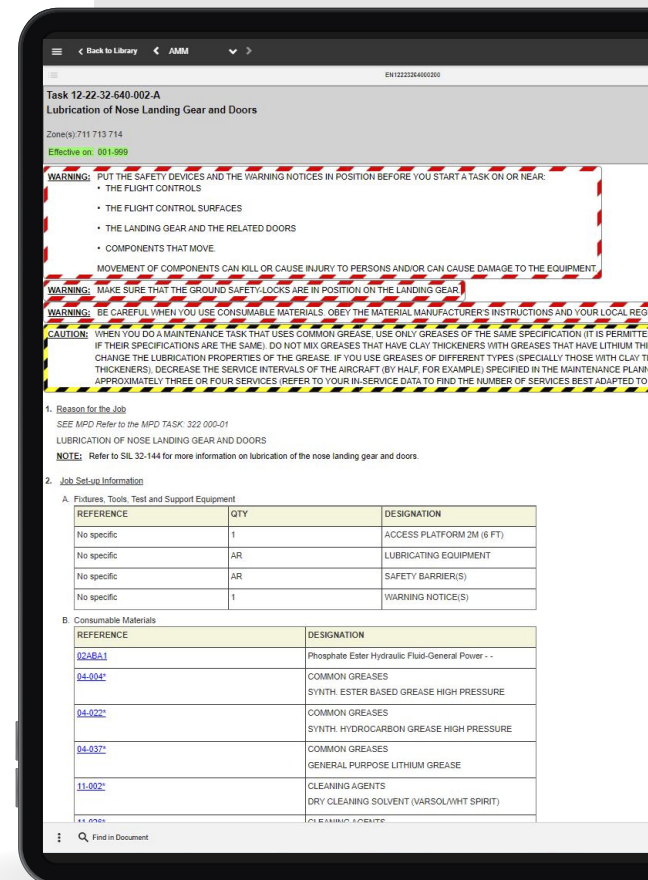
≡ < Back to Library < AMM ⌄ >

EN12223264000200

Task 12-22-32-640-002-A
Lubrication of Nose Landing Gear and Doors

Zone(s):711 713 714

Effective on: 001-999

WARNING: PUT THE SAFETY DEVICES AND THE WARNING NOTICES IN POSITION BEFORE YOU START A TASK ON OR NEAR:
• THE FLIGHT CONTROLS
• THE FLIGHT CONTROL SURFACES
• THE LANDING GEAR AND THE RELATED DOORS
• COMPONENTS THAT MOVE.
MOVEMENT OF COMPONENTS CAN KILL OR CAUSE INJURY TO PERSONS AND/OR CAN CAUSE DAMAGE TO THE EQUIPMENT.

WARNING: MAKE SURE THAT THE GROUND SAFETY-LOCKS ARE IN POSITION ON THE LANDING GEAR.

WARNING: BE CAREFUL WHEN YOU USE CONSUMABLE MATERIALS. OBEY THE MATERIAL MANUFACTURER'S INSTRUCTIONS AND YOUR LOCAL REG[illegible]

CAUTION: WHEN YOU DO A MAINTENANCE TASK THAT USES COMMON GREASE, USE ONLY GREASES OF THE SAME SPECIFICATION (IT IS PERMITTE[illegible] IF THEIR SPECIFICATIONS ARE THE SAME). DO NOT MIX GREASES THAT HAVE CLAY THICKENERS WITH GREASES THAT HAVE LITHIUM THI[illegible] CHANGE THE LUBRICATION PROPERTIES OF THE GREASE. IF YOU USE GREASES OF DIFFERENT TYPES (SPECIALLY THOSE WITH CLAY T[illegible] THICKENERS), DECREASE THE SERVICE INTERVALS OF THE AIRCRAFT (BY HALF, FOR EXAMPLE) SPECIFIED IN THE MAINTENANCE PLAN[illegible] APPROXIMATELY THREE OR FOUR SERVICES (REFER TO YOUR IN-SERVICE DATA TO FIND THE NUMBER OF SERVICES BEST ADAPTED TO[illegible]

1. Reason for the Job
SEE MPD Refer to the MPD TASK: 322 000-01
LUBRICATION OF NOSE LANDING GEAR AND DOORS
NOTE: Refer to SIL 32-144 for more information on lubrication of the nose landing gear and doors.

2. Job Set-up Information
A. Fixtures, Tools, Test and Support Equipment

| REFERENCE | QTY | DESIGNATION |
|---|---|---|
| No specific | 1 | ACCESS PLATFORM 2M (6 FT) |
| No specific | AR | LUBRICATING EQUIPMENT |
| No specific | AR | SAFETY BARRIER(S) |
| No specific | 1 | WARNING NOTICE(S) |

B. Consumable Materials

| REFERENCE | DESIGNATION |
|---|---|
| 02ABA1 | Phosphate Ester Hydraulic Fluid-General Power - - |
| 04-004* | COMMON GREASES<br>SYNTH. ESTER BASED GREASE HIGH PRESSURE |
| 04-022* | COMMON GREASES<br>SYNTH. HYDROCARBON GREASE HIGH PRESSURE |
| 04-037* | COMMON GREASES<br>GENERAL PURPOSE LITHIUM GREASE |
| 11-002* | CLEANING AGENTS<br>DRY CLEANING SOLVENT (VARSOL/WHT SPIRIT) |
| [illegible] | CLEANING AGENTS |

Find in Document